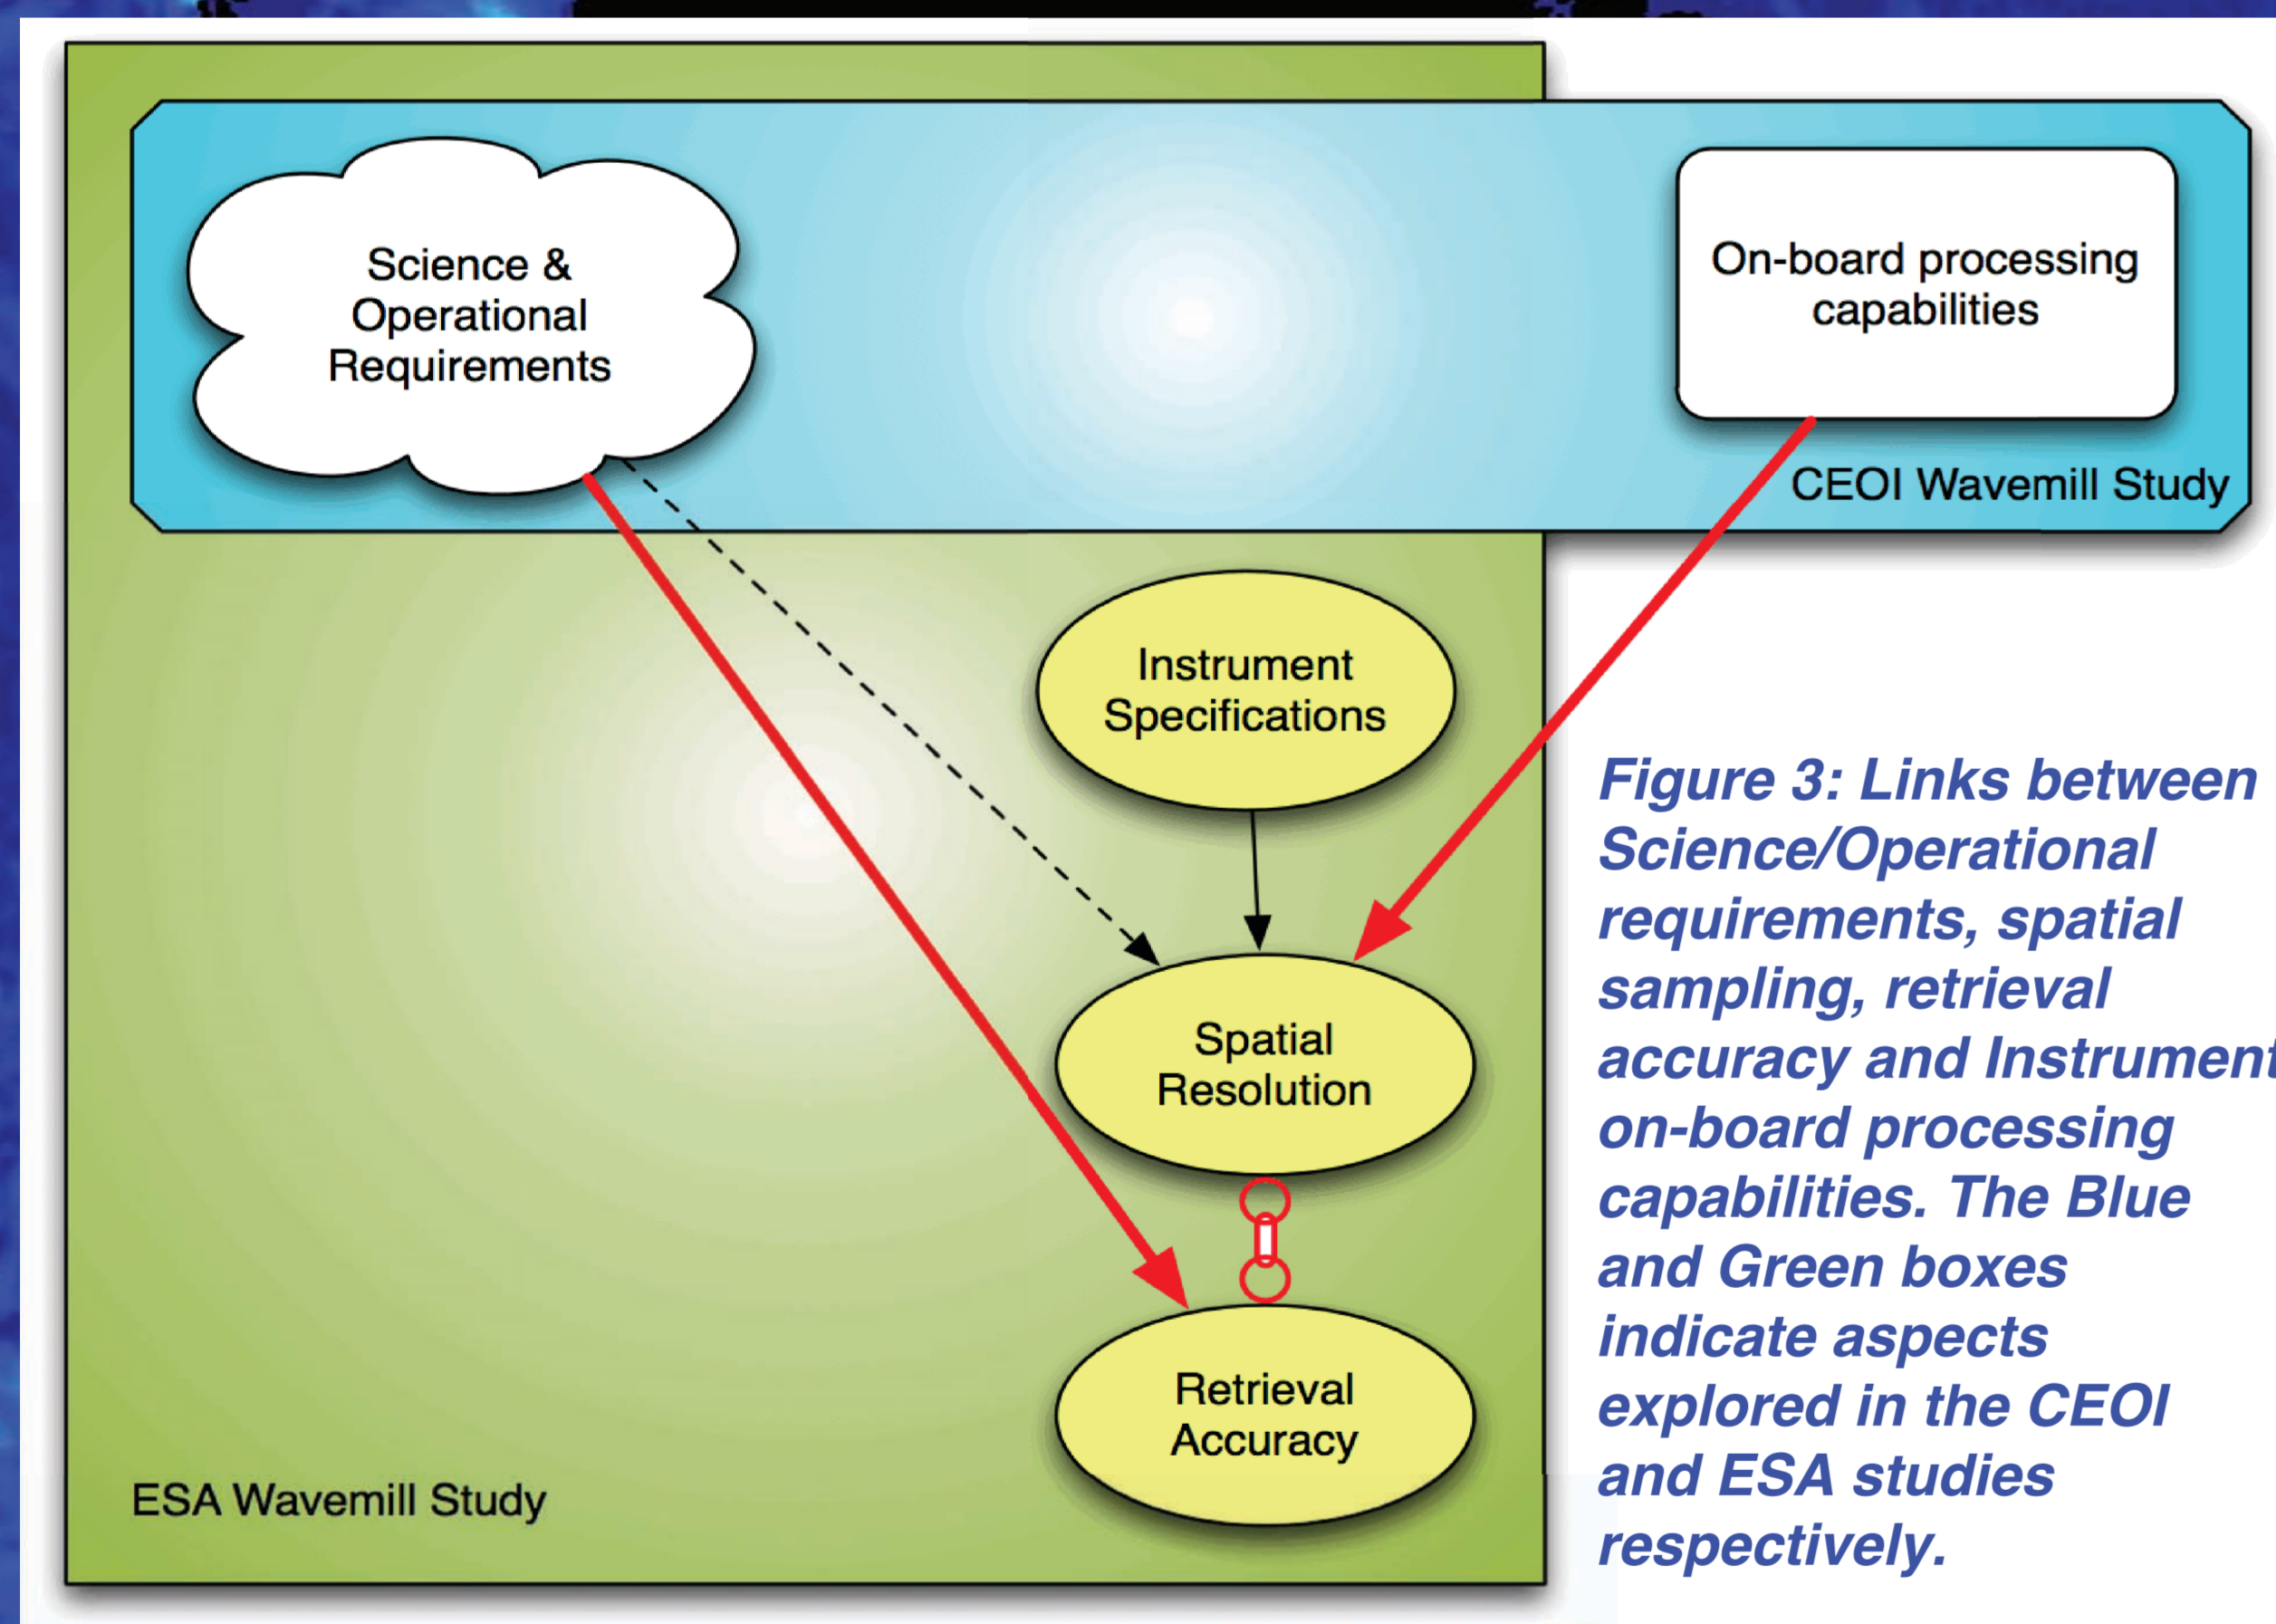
Science & Operational Requirements

On-board processing capabilities

CEOI Wavemill Study

Instrument Specifications

Spatial Resolution

Retrieval Accuracy

ESA Wavemill Study

Figure 3: Links between Science/Operational requirements, spatial sampling, retrieval accuracy and Instrument on-board processing capabilities. The Blue and Green boxes indicate aspects explored in the CEOI and ESA studies respectively.